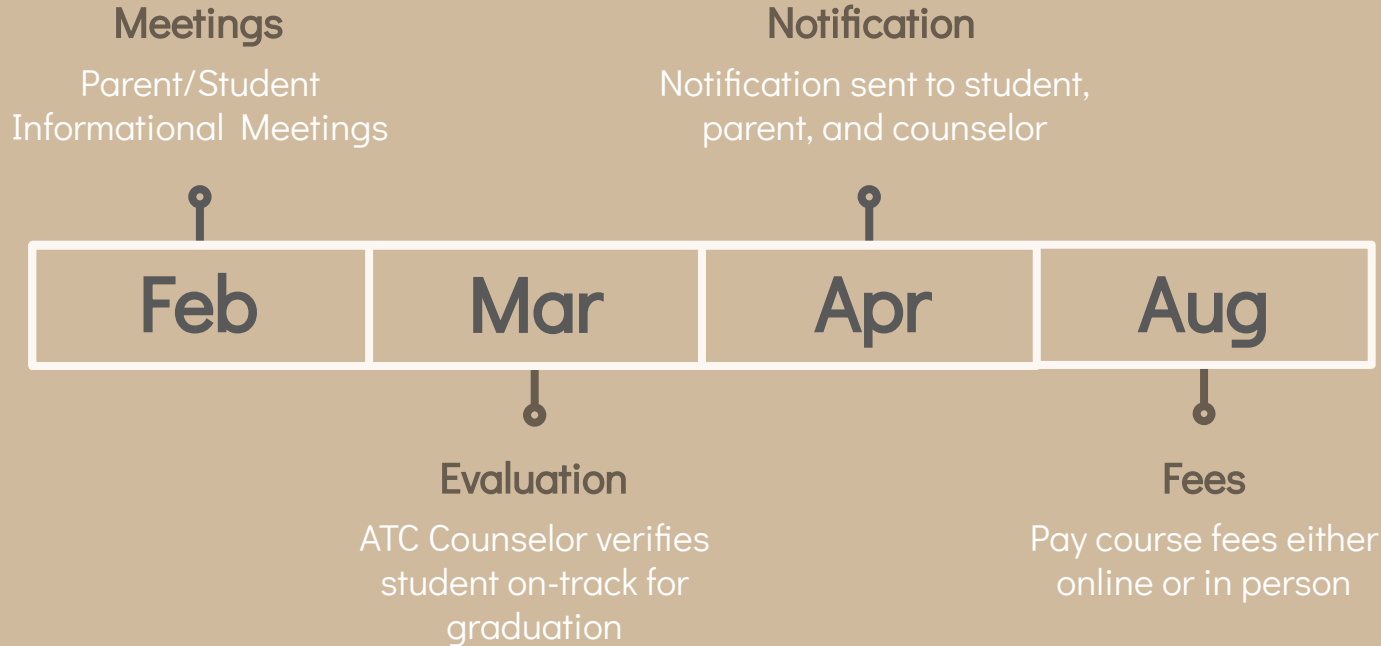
Meetings

Parent/Student Informational Meetings

Notification

Notification sent to student, parent, and counselor

Feb

Mar

Apr

Aug

Evaluation

ATC Counselor verifies student on-track for graduation

Fees

Pay course fees either online or in person